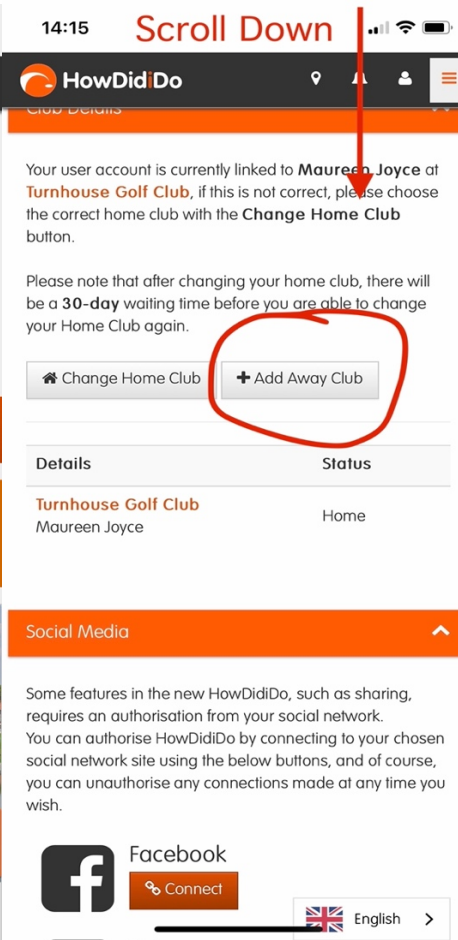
14:15 Scroll Down

HowDidiDo

Club Details

Your user account is currently linked to **Maureen Joyce** at Turnhouse Golf Club, if this is not correct, please choose the correct home club with the **Change Home Club** button.

Please note that after changing your home club, there will be a **30-day** waiting time before you are able to change your Home Club again.

Change Home Club

+ Add Away Club

| Details | Status |
|---|---|
| Turnhouse Golf Club Maureen Joyce | Home |

Social Media

Some features in the new HowDidiDo, such as sharing, requires an authorisation from your social network.
You can authorise HowDidiDo by connecting to your chosen social network site using the below buttons, and of course, you can unauthorise any connections made at any time you wish.

Facebook

Connect

English